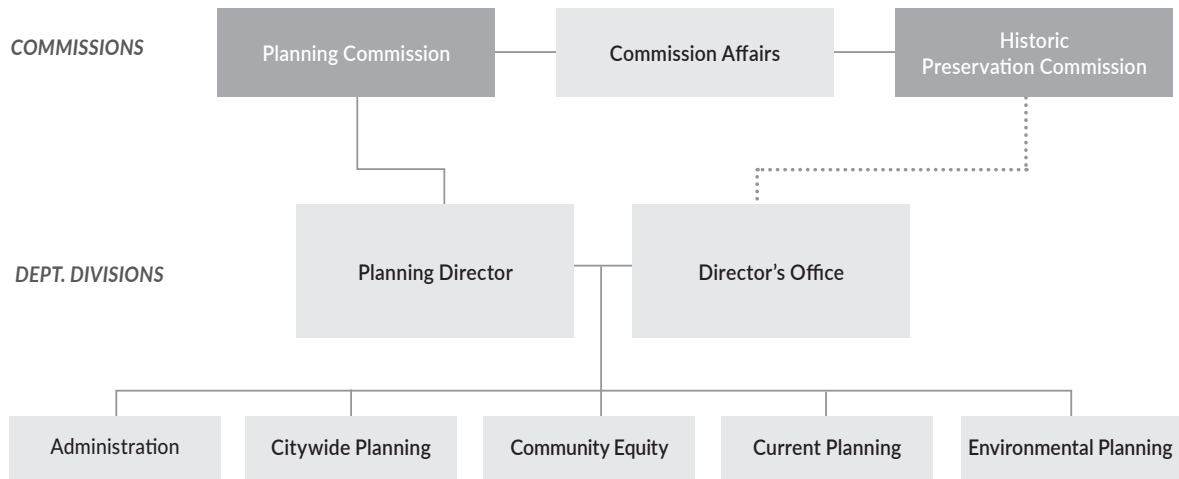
COMMISSIONS

Planning Commission

Commission Affairs

Historic Preservation Commission

DEPT. DIVISIONS

Planning Director

Director’s Office

Administration

Citywide Planning

Community Equity

Current Planning

Environmental Planning